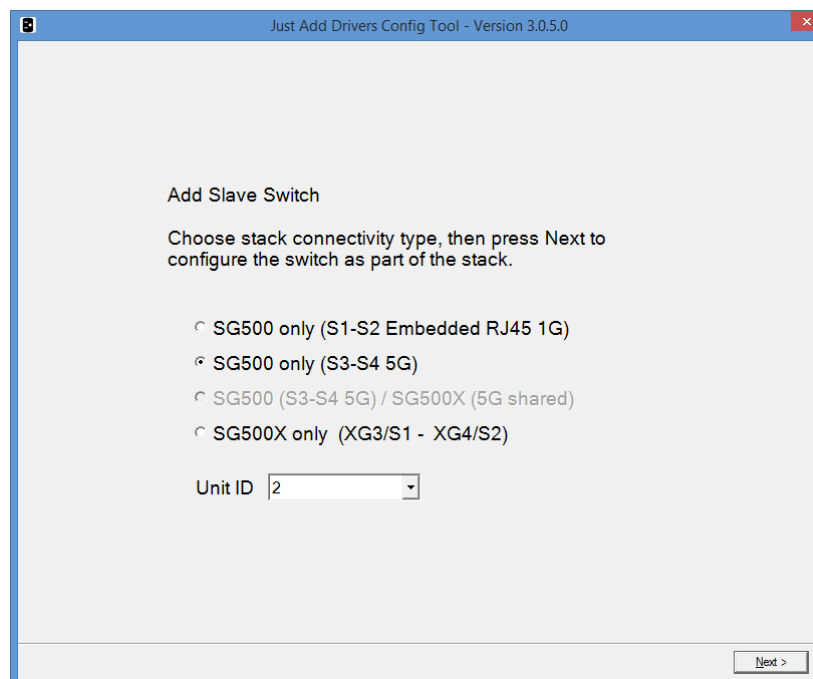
Just Add Drivers Config Tool - Version 3.0.5.0

Add Slave Switch

Choose stack connectivity type, then press Next to configure the switch as part of the stack.

SG500 only (S1-S2 Embedded RJ45 1G)

SG500 only (S3-S4 5G)

SG500 (S3-S4 5G) / SG500X (5G shared)

SG500X only (XG3/S1 - XG4/S2)

Unit ID 2

Next >